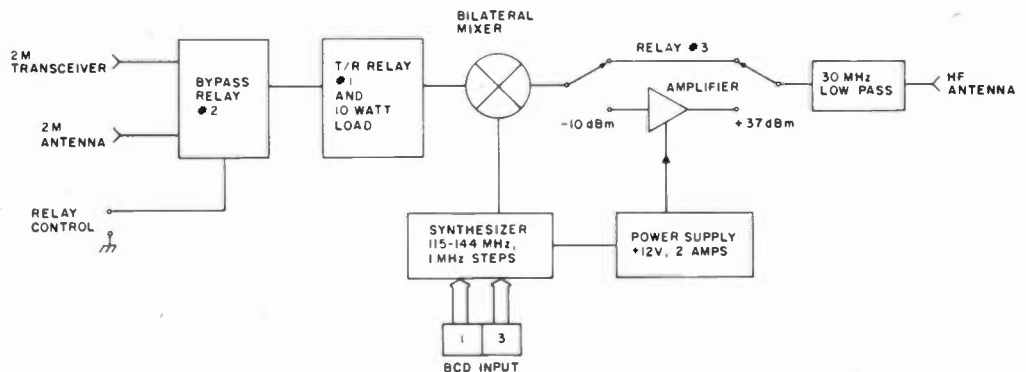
2 M TRANSCEIVER

2 M ANTENNA

RELAY CONTROL

BYPASS RELAY # 2

T/R RELAY # 1 AND 10 WATT LOAD

BILATERAL MIXER

RELAY # 3

AMPLIFIER

-10 dBm

+37 dBm

30 MHz LOW PASS

HF ANTENNA

SYNTHESIZER 115-144 MHz, 1 MHz STEPS

POWER SUPPLY +12V, 2 AMPS

1

3

BCD INPUT